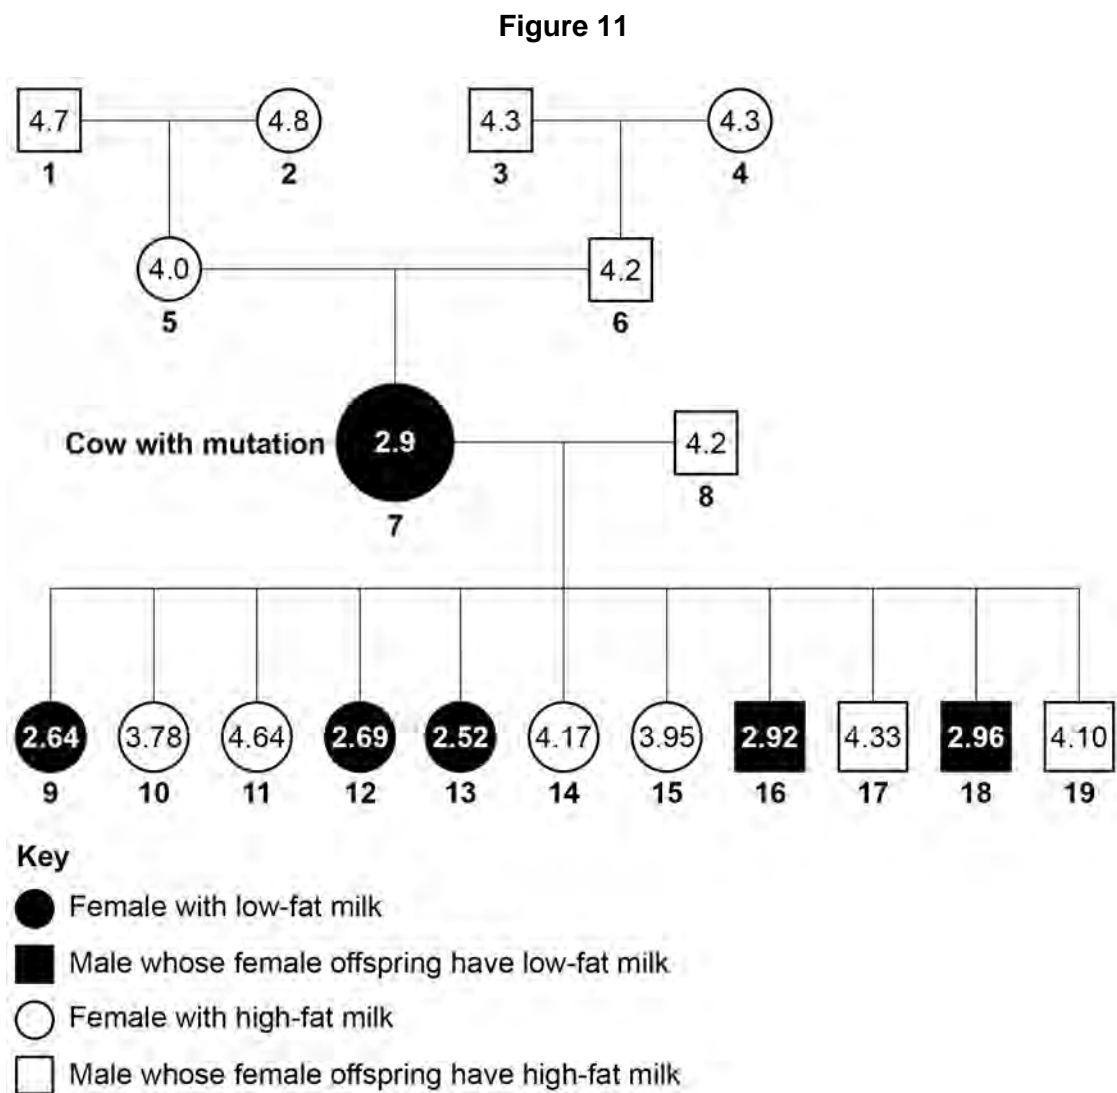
Figure 11

4.7
1

4.8
2

4.3
3

4.3
4

4.0
5

4.2
6

Cow with mutation 2.9
7

4.2
8

2.64
9

3.78
10

4.64
11

2.69
12

2.52
13

4.17
14

3.95
15

2.92
16

4.33
17

2.96
18

4.10
19

Key
Female with low-fat milk
Male whose female offspring have low-fat milk
Female with high-fat milk
Male whose female offspring have high-fat milk